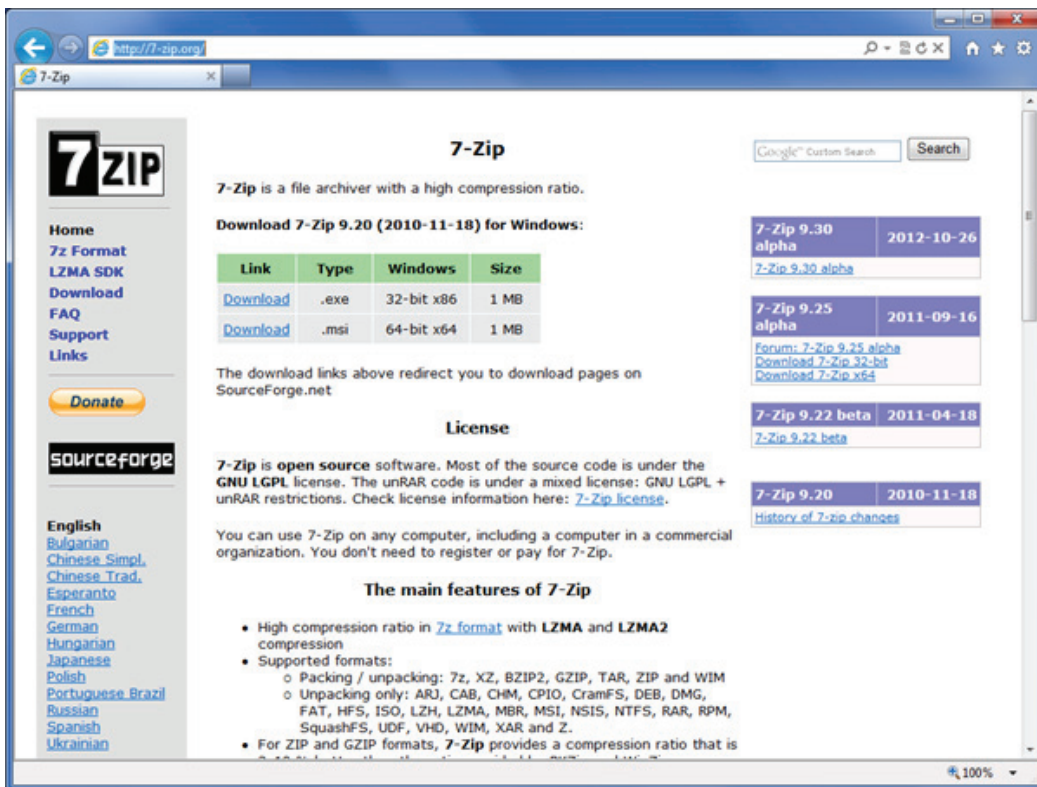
http://7-zip.org/

7-Zip

7ZIP

Home
7z Format
LZMA SDK
Download
FAQ
Support
Links

Donate

sourceforge

English
Bulgarian
Chinese Simpl.
Chinese Trad.
Esperanto
French
German
Hungarian
Japanese
Polish
Portuguese Brazil
Russian
Spanish
Ukrainian

7-Zip

7-Zip is a file archiver with a high compression ratio.

Download 7-Zip 9.20 (2010-11-18) for Windows:

| Link | Type | Windows | Size |
|---|---|---|---|
| Download | .exe | 32-bit x86 | 1 MB |
| Download | .msi | 64-bit x64 | 1 MB |

The download links above redirect you to download pages on SourceForge.net

License

7-Zip is open source software. Most of the source code is under the GNU LGPL license. The unRAR code is under a mixed license: GNU LGPL + unRAR restrictions. Check license information here: 7-Zip license.

You can use 7-Zip on any computer, including a computer in a commercial organization. You don't need to register or pay for 7-Zip.

The main features of 7-Zip

• High compression ratio in 7z format with LZMA and LZMA2 compression
• Supported formats:
  ○ Packing / unpacking: 7z, XZ, BZIP2, GZIP, TAR, ZIP and WIM
  ○ Unpacking only: ARJ, CAB, CHM, CPIO, CramFS, DEB, DMG, FAT, HFS, ISO, LZH, LZMA, MBR, MSI, NSIS, NTFS, RAR, RPM, SquashFS, UDF, VHD, WIM, XAR and Z.
• For ZIP and GZIP formats, 7-Zip provides a compression ratio that is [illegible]

Google Custom Search
Search

7-Zip 9.30 alpha | 2012-10-26
7-Zip 9.30 alpha

7-Zip 9.25 alpha | 2011-09-16
Forum: 7-Zip 9.25 alpha
Download 7-Zip 32-bit
Download 7-Zip x64

7-Zip 9.22 beta | 2011-04-18
7-Zip 9.22 beta

7-Zip 9.20 | 2010-11-18
History of 7-zip changes

100%